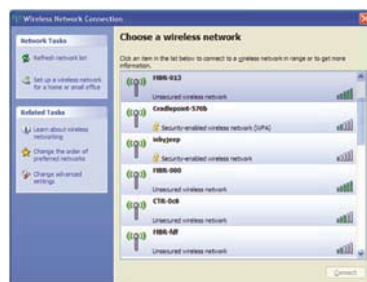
Wireless Network Connection

Network Tasks

Refresh network list

Set up a wireless network for a home or small office

Related Tasks

Learn about wireless networking

Change the order of preferred networks

Change advanced settings

Choose a wireless network

Click an item in the list below to connect to a wireless network in range or to get more information.

HBR-013

Unsecured wireless network

Cradlepoint-570b

Security-enabled wireless network (WPA)

inbyjeep

Security-enabled wireless network

HBR-000

Unsecured wireless network

CTR-0c8

Unsecured wireless network

HBR-fdf

Unsecured wireless network

Connect